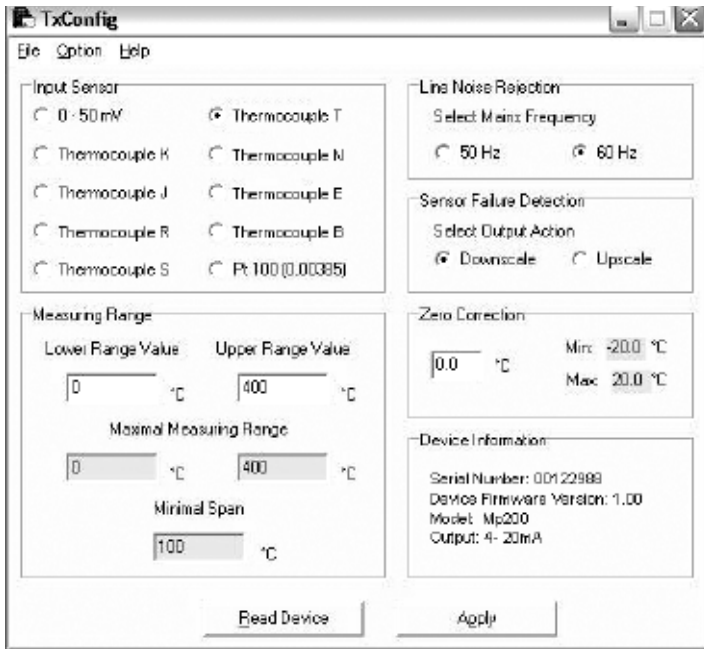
TxConfig

File Option Help

Input Sensor
0 - 50 mV
Thermocouple T
Thermocouple K
Thermocouple N
Thermocouple J
Thermocouple E
Thermocouple R
Thermocouple B
Thermocouple S
Pt 100 (0.00385)

Line Noise Rejection
Select Mains Frequency
50 Hz
60 Hz

Sensor Failure Detection
Select Output Action
Downscale
Upscale

Measuring Range
Lower Range Value
Upper Range Value
0 °C
400 °C
Maximal Measuring Range
0 °C
400 °C
Minimal Span
100 °C

Zero Correction
0.0 °C
Min: -20.0 °C
Max: 20.0 °C

Device Information
Serial Number: 00122988
Device Firmware Version: 1.00
Model: Mp200
Output: 4- 20mA

Read Device
Apply